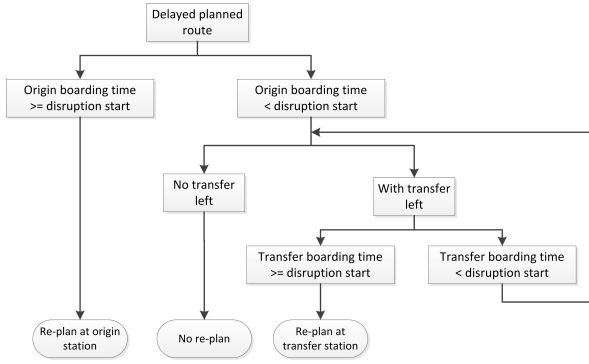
Delayed planned route

Origin boarding time >= disruption start

Origin boarding time < disruption start

No transfer left

With transfer left

Transfer boarding time >= disruption start

Transfer boarding time < disruption start

Re-plan at origin station

No re-plan

Re-plan at transfer station